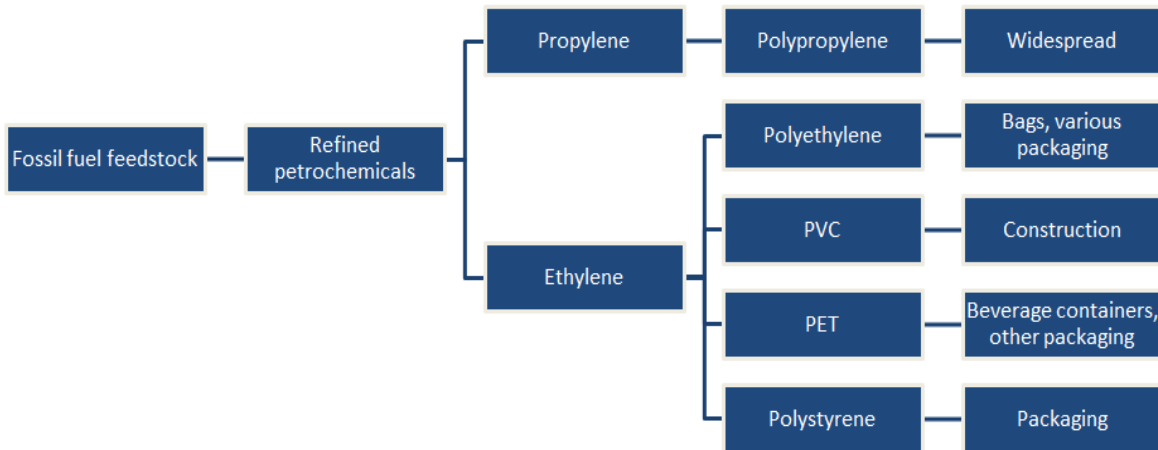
Fossil fuel feedstock

Refined petrochemicals

Propylene

Polypropylene

Widespread

Ethylene

Polyethylene

Bags, various packaging

PVC

Construction

PET

Beverage containers, other packaging

Polystyrene

Packaging